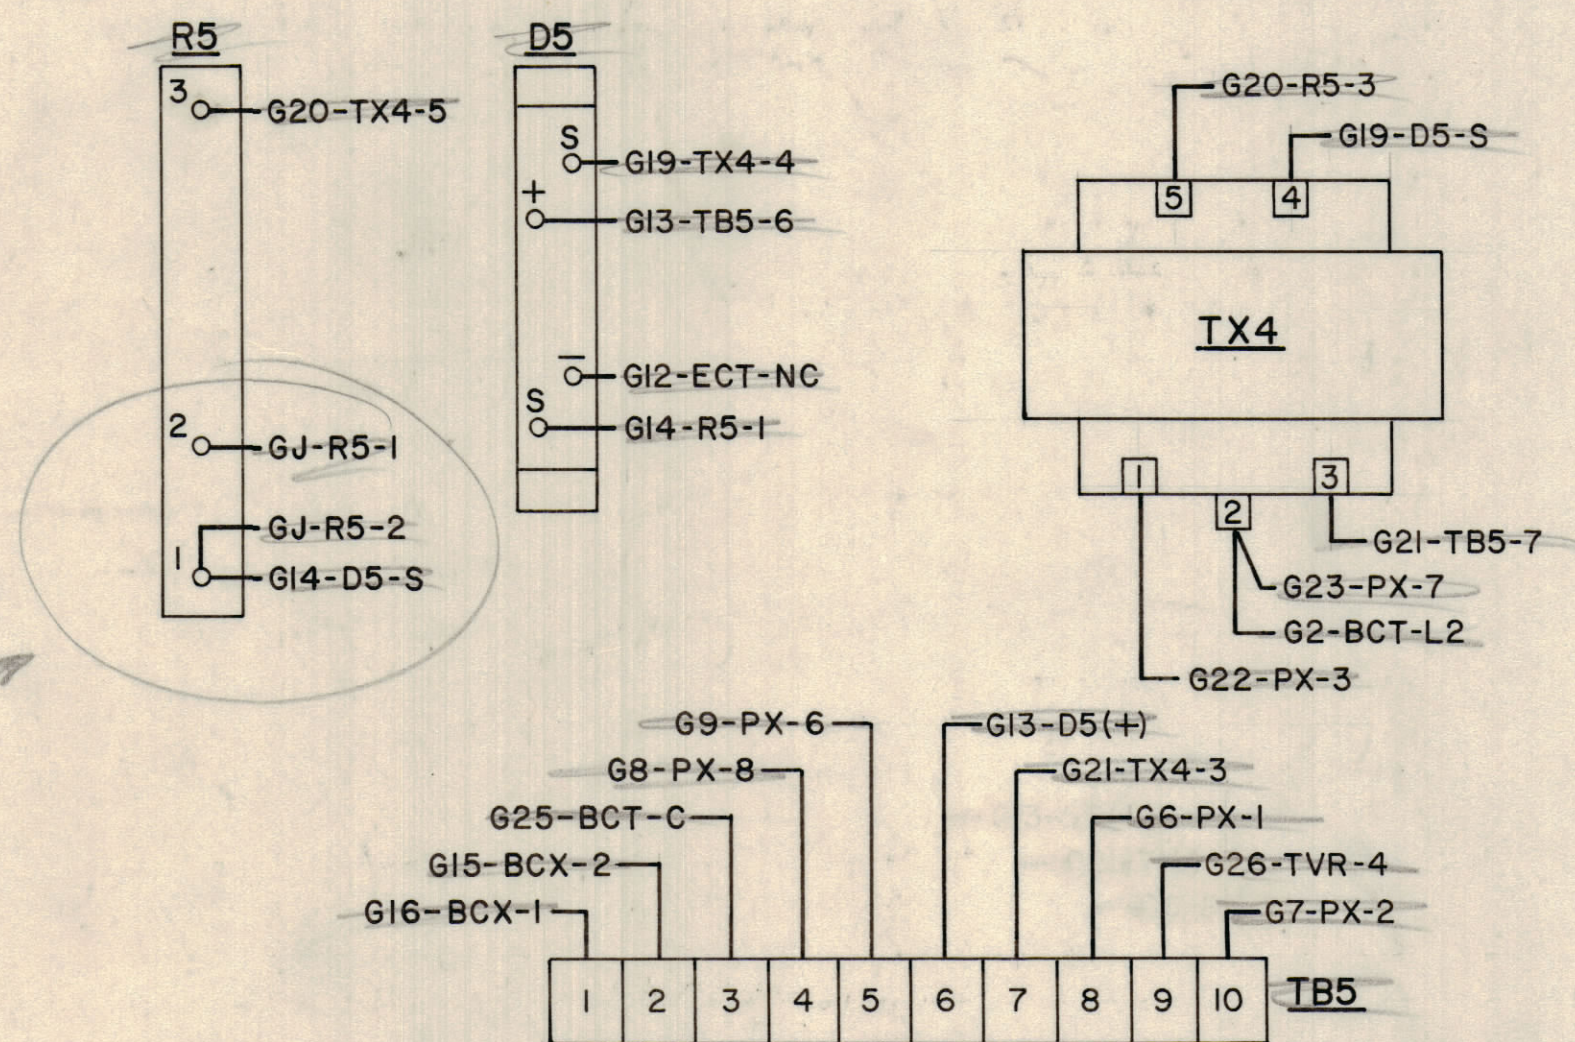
R5

3 G20-TX4-5

2 GJ-R5-I

GJ-R5-2

I G14-D5-S

D5

S G19-TX4-4

+ G13-TB5-6

− G12-ECT-NC

S G14-R5-I

G20-R5-3

G19-D5-S

5

4

TX4

I

2

3

G21-TB5-7

G23-PX-7

G2-BCT-L2

G22-PX-3

G9-PX-6

G8-PX-8

G25-BCT-C

G15-BCX-2

G16-BCX-I

G13-D5(+)

G21-TX4-3

G6-PX-I

G26-TVR-4

G7-PX-2

| 1 | 2 | 3 | 4 | 5 | 6 | 7 | 8 | 9 | 10 |
|---|---|---|---|---|---|---|---|---|---|

TB5